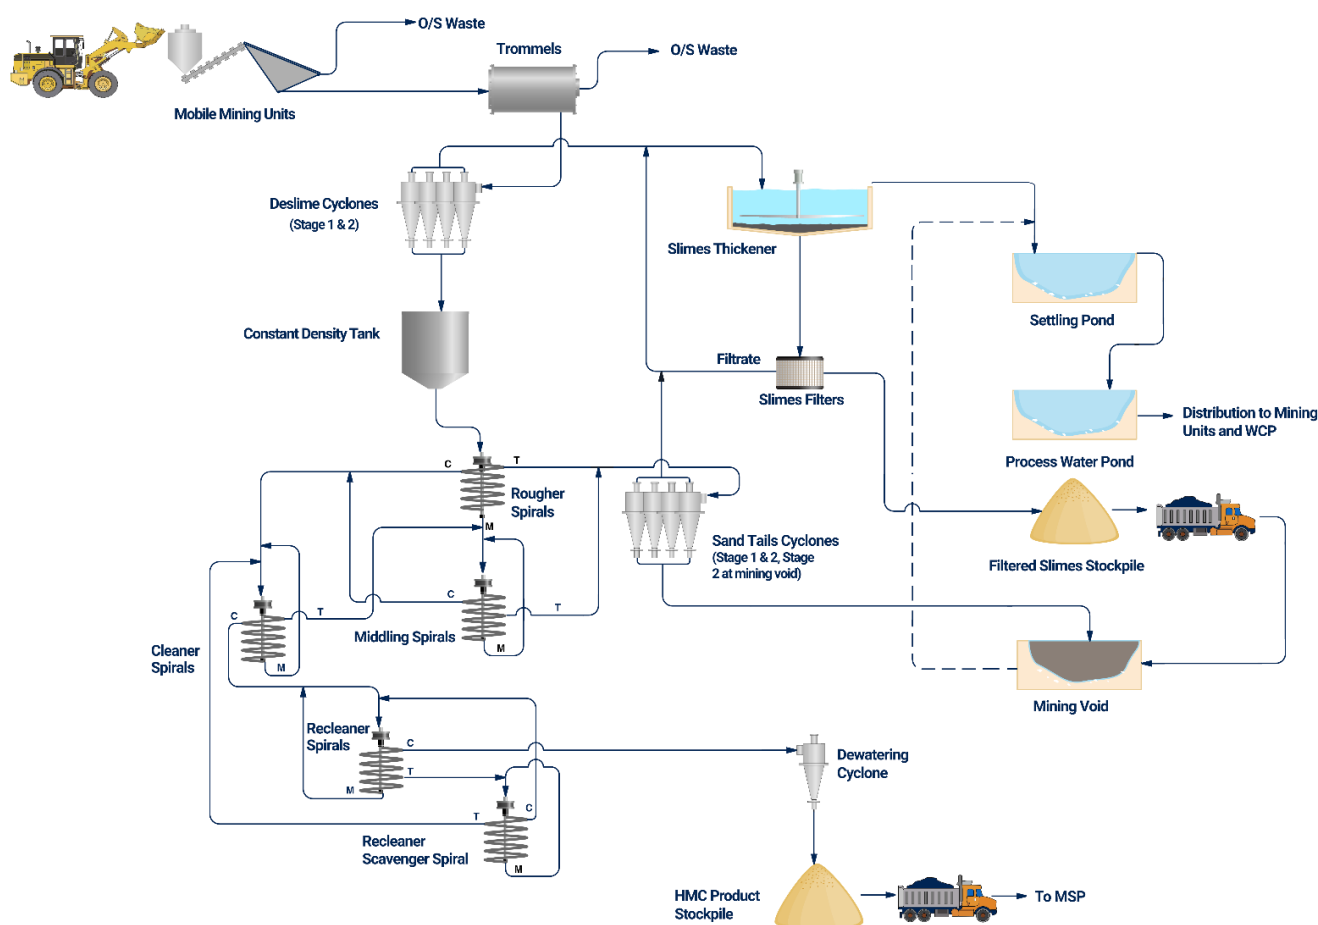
O/S Waste

Trommels

O/S Waste

Mobile Mining Units

Deslime Cyclones
(Stage 1 & 2)

Slimes Thickener

Settling Pond

Constant Density Tank

Filtrate

Slimes Filters

Distribution to Mining Units and WCP

Process Water Pond

C

T

Rougher Spirals

M

Sand Tails Cyclones
(Stage 1 & 2, Stage 2 at mining void)

Filtered Slimes Stockpile

C

C

T

T

Middling Spirals

M

M

Cleaner Spirals

Mining Void

Recleaner Spirals

C

T

M

Dewatering Cyclone

T

C

Recleaner Scavenger Spiral

M

HMC Product Stockpile

To MSP